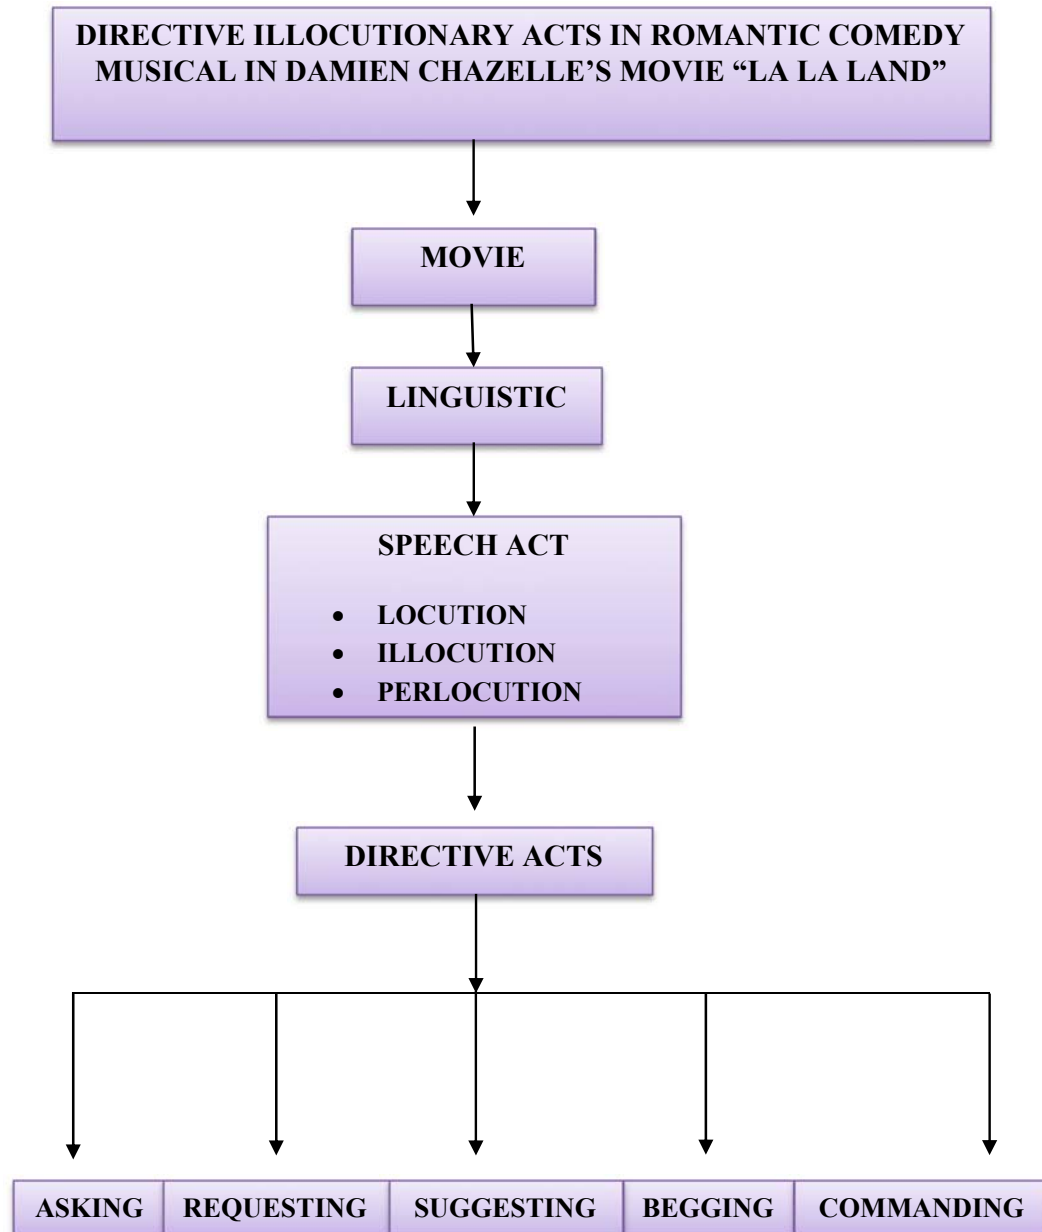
DIRECTIVE ILLOCUTIONARY ACTS IN ROMANTIC COMEDY MUSICAL IN DAMIEN CHAZELLE'S MOVIE "LA LA LAND"

MOVIE

LINGUISTIC

SPEECH ACT

- LOCUTION
- ILLOCUTION
- PERLOCUTION

DIRECTIVE ACTS

ASKING

REQUESTING

SUGGESTING

BEGGING

COMMANDING